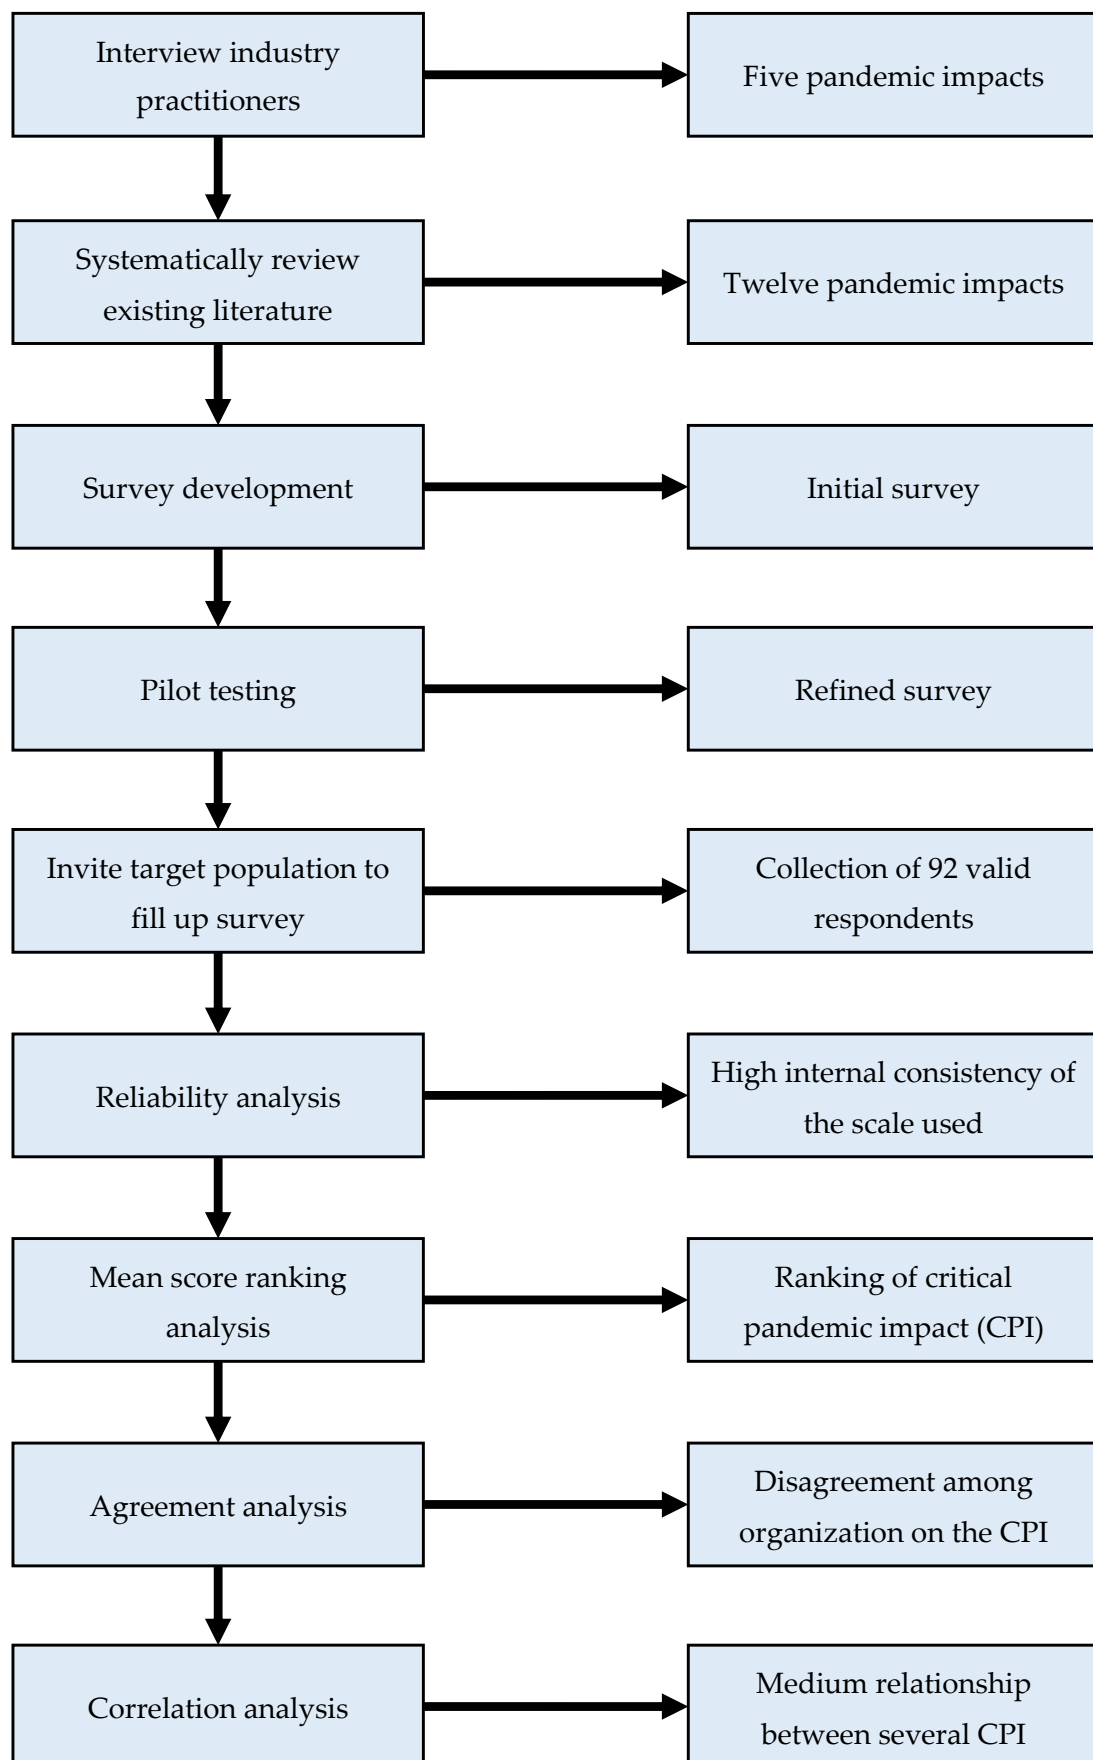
Interview industry practitioners

Five pandemic impacts

Systematically review existing literature

Twelve pandemic impacts

Survey development

Initial survey

Pilot testing

Refined survey

Invite target population to fill up survey

Collection of 92 valid respondents

Reliability analysis

High internal consistency of the scale used

Mean score ranking analysis

Ranking of critical pandemic impact (CPI)

Agreement analysis

Disagreement among organization on the CPI

Correlation analysis

Medium relationship between several CPI